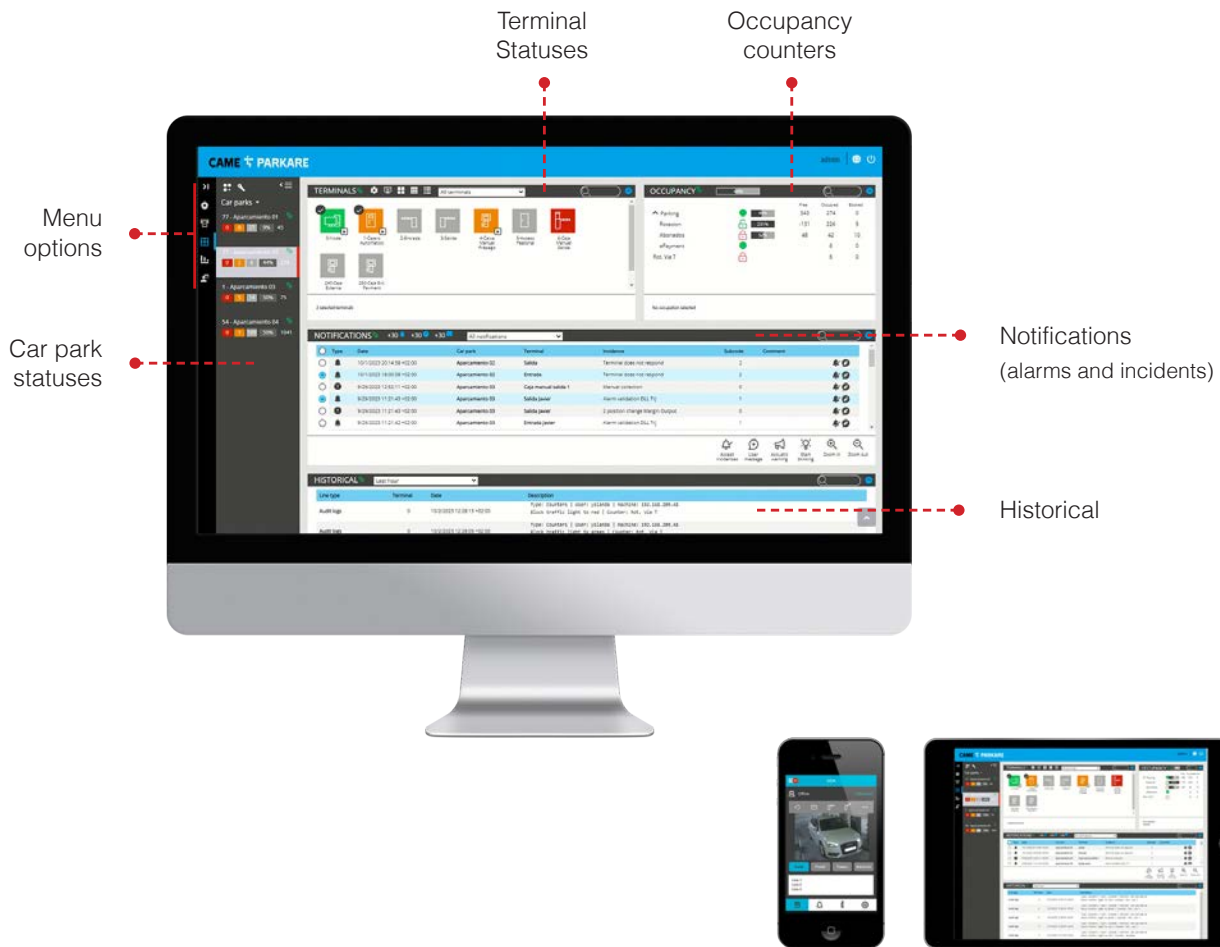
Terminal Statuses

Occupancy counters

Menu options

Car park statuses

Notifications
(alarms and incidents)

Historical

CAME PARKARE

Car parks

77 - Aparcamiento 01

1 - Aparcamiento 03

54 - Aparcamiento 04

TERMINALS

All terminals

OCCUPANCY

Parking

NOTIFICATIONS

All notifications

| Type | Date | Car park | Terminal | Incidence | Subnode | Comment |
|---|---|---|---|---|---|---|
| | 10/1/2023 20:14:58 +02:00 | Aparcamiento 02 | Salida | Terminal does not respond | | |
| | 10/1/2023 18:00:58 +02:00 | Aparcamiento 02 | Entrada | Terminal does not respond | | |
| | 9/29/2023 12:02:11 +02:00 | Aparcamiento 03 | Caja manual salida 1 | Manual collection | | |
| | 9/29/2023 11:21:43 +02:00 | Aparcamiento 03 | Salida Javier | Alarm validation (SL1 T) | | |
| | 9/29/2023 11:21:43 +02:00 | Aparcamiento 03 | Salida Javier | 2 position change Margin Output | | |
| | 9/29/2023 11:21:42 +02:00 | Aparcamiento 03 | Entrada Javier | Alarm validation (SL1 T) | | |

HISTORICAL

| Line type | Terminal | Date | Description |
|---|---|---|---|
| Audit logs | 0 | 10/2/2023 12:28:15 +02:00 | Type: Counters \| User: yolanda \| Machine: 192.168.200.46 Block traffic light to red \| Counter: Rot. Via T |
| Audit logs | 0 | 10/2/2023 12:28:05 +02:00 | Type: Counters \| User: yolanda \| Machine: 192.168.200.46 Block traffic light to green \| Counter: Rot. Via T |